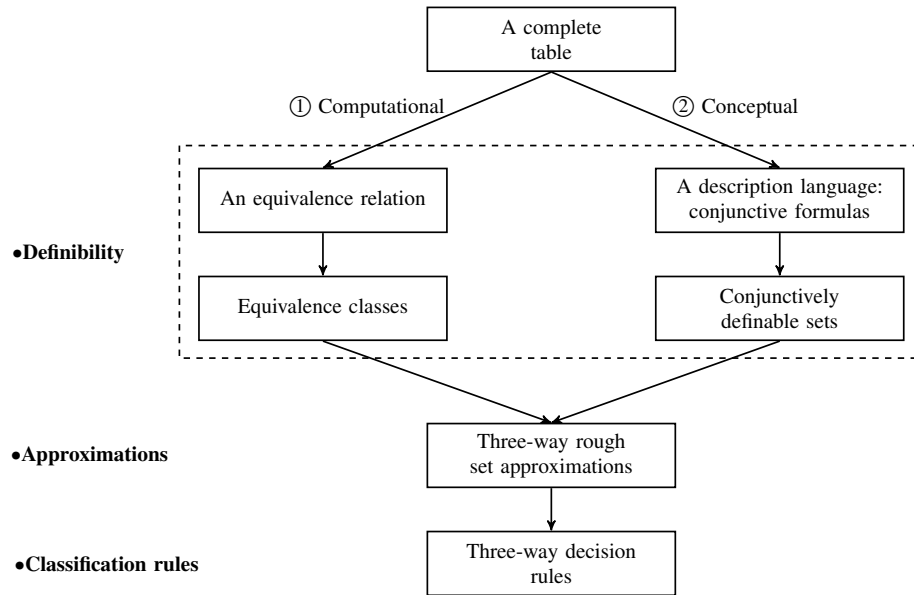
A complete table

① Computational

② Conceptual

•Definibility

An equivalence relation

A description language: conjunctive formulas

Equivalence classes

Conjunctively definable sets

•Approximations

Three-way rough set approximations

•Classification rules

Three-way decision rules